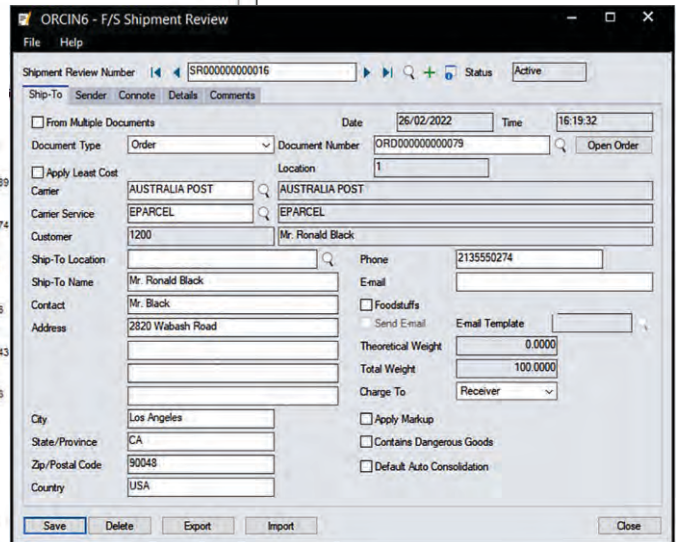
ORCIN6 - F/S Shipment Review

File Help

Shipment Review Number SR000000000016 Status Active

Ship-To Sender Connote Details Comments

From Multiple Documents

Date 26/02/2022 Time 16:19:32

Document Type Order

Document Number ORD000000000079 Open Order

Apply Least Cost

Location 1

Carrier AUSTRALIA POST AUSTRALIA POST

Carrier Service EPARCEL EPARCEL

Customer 1200 Mr. Ronald Black

Ship-To Location

Phone 2135550274

Ship-To Name Mr. Ronald Black

E-mail

Contact Mr. Black

Foodstuffs

Address 2820 Wabash Road

Send E-mail

E-mail Template

Theoretical Weight 0.0000

Total Weight 100.0000

Charge To Receiver

City Los Angeles

Apply Markup

State/Province CA

Contains Dangerous Goods

Zip/Postal Code 90048

Default Auto Consolidation

Country USA

Save Delete Export Import Close